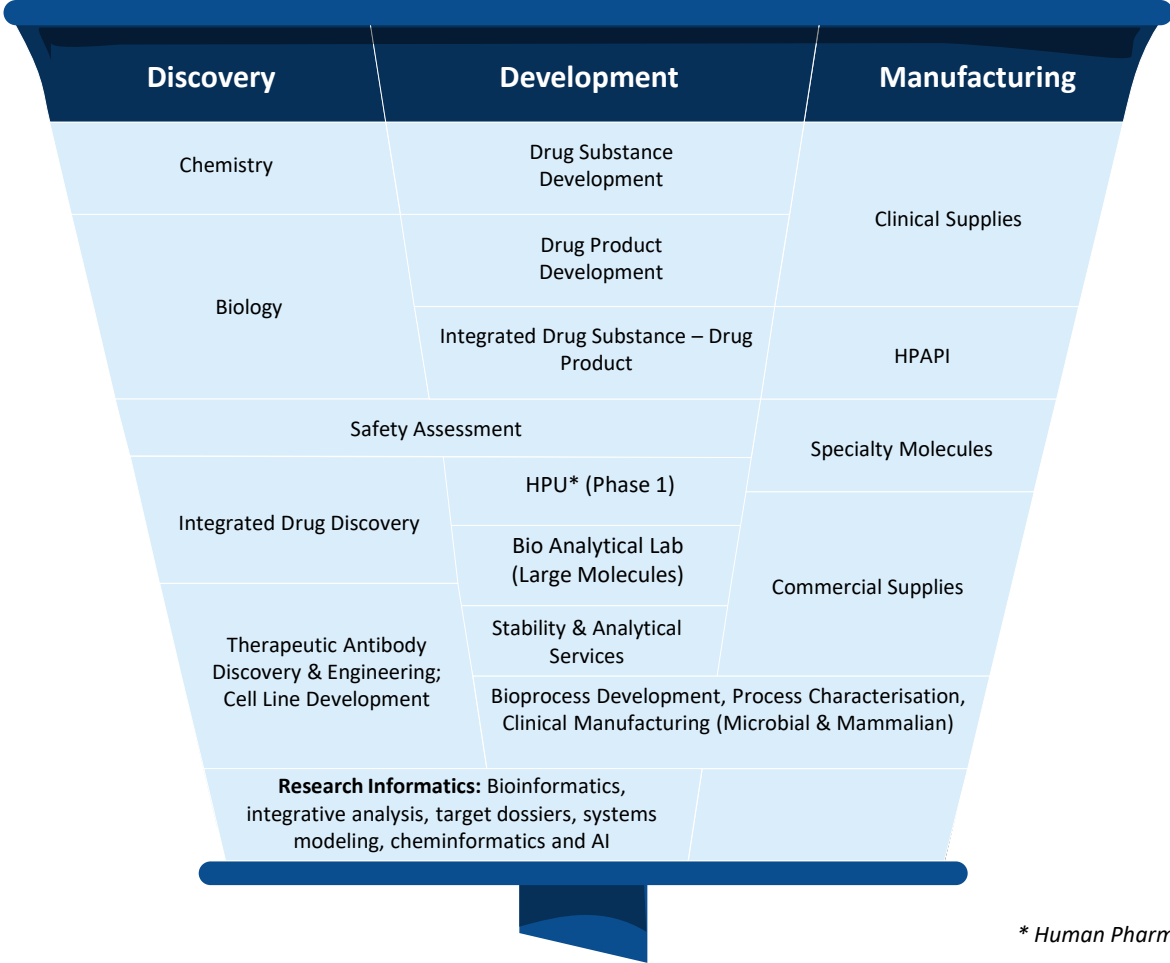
Discovery

Development

Manufacturing

Chemistry

Drug Substance Development

Clinical Supplies

Biology

Drug Product Development

Integrated Drug Substance – Drug Product

HPAPI

Safety Assessment

Specialty Molecules

Integrated Drug Discovery

HPU* (Phase 1)

Bio Analytical Lab (Large Molecules)

Commercial Supplies

Therapeutic Antibody Discovery & Engineering; Cell Line Development

Stability & Analytical Services

Bioprocess Development, Process Characterisation, Clinical Manufacturing (Microbial & Mammalian)

**Research Informatics:** Bioinformatics, integrative analysis, target dossiers, systems modeling, cheminformatics and AI

* Human Pharm